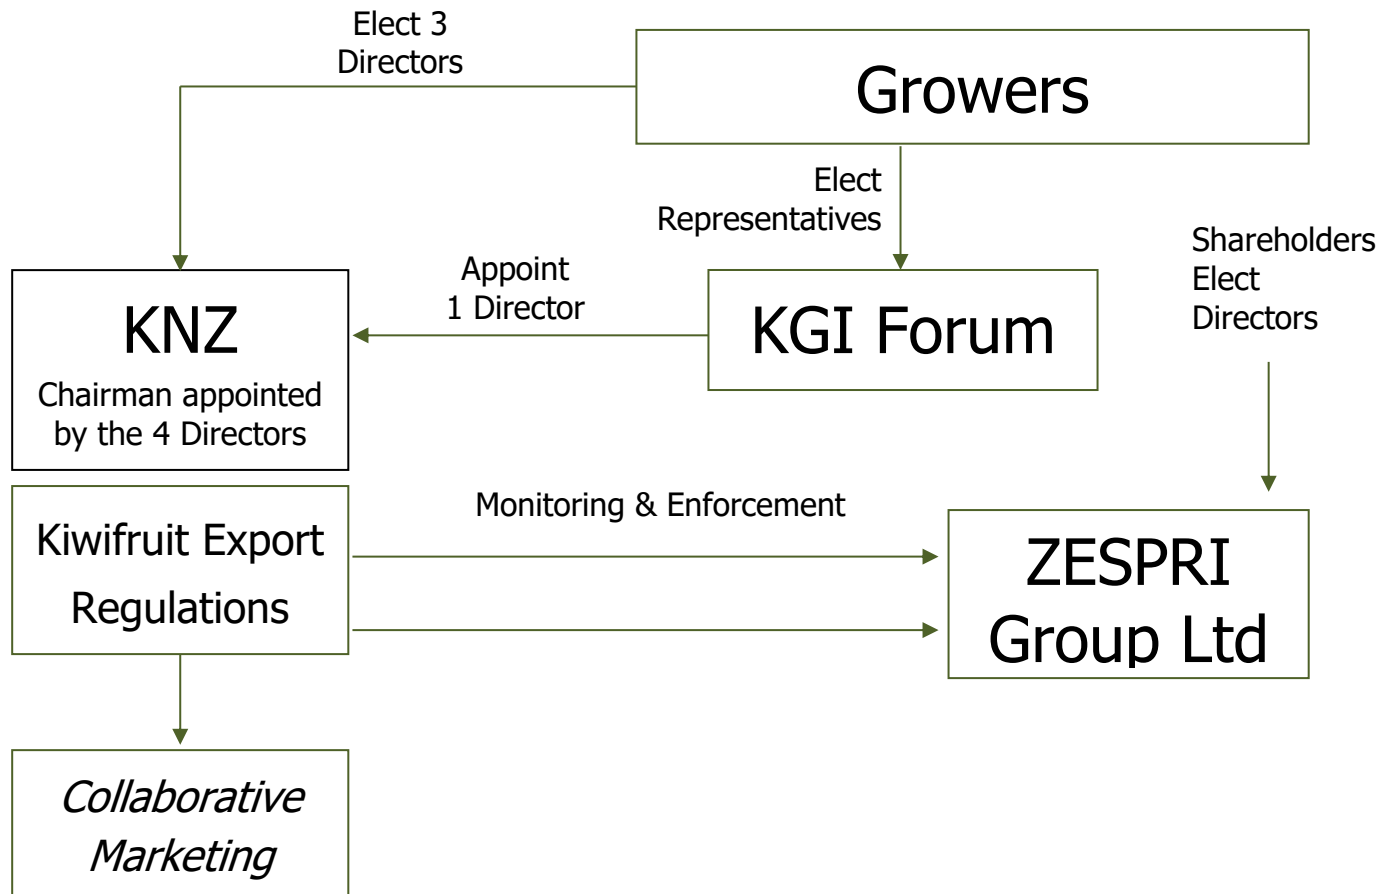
Elect 3 Directors

Growers

Elect Representatives

Shareholders Elect Directors

Appoint 1 Director

KNZ
Chairman appointed by the 4 Directors

KGI Forum

Monitoring & Enforcement

Kiwifruit Export Regulations

ZESPRI Group Ltd

*Collaborative Marketing*